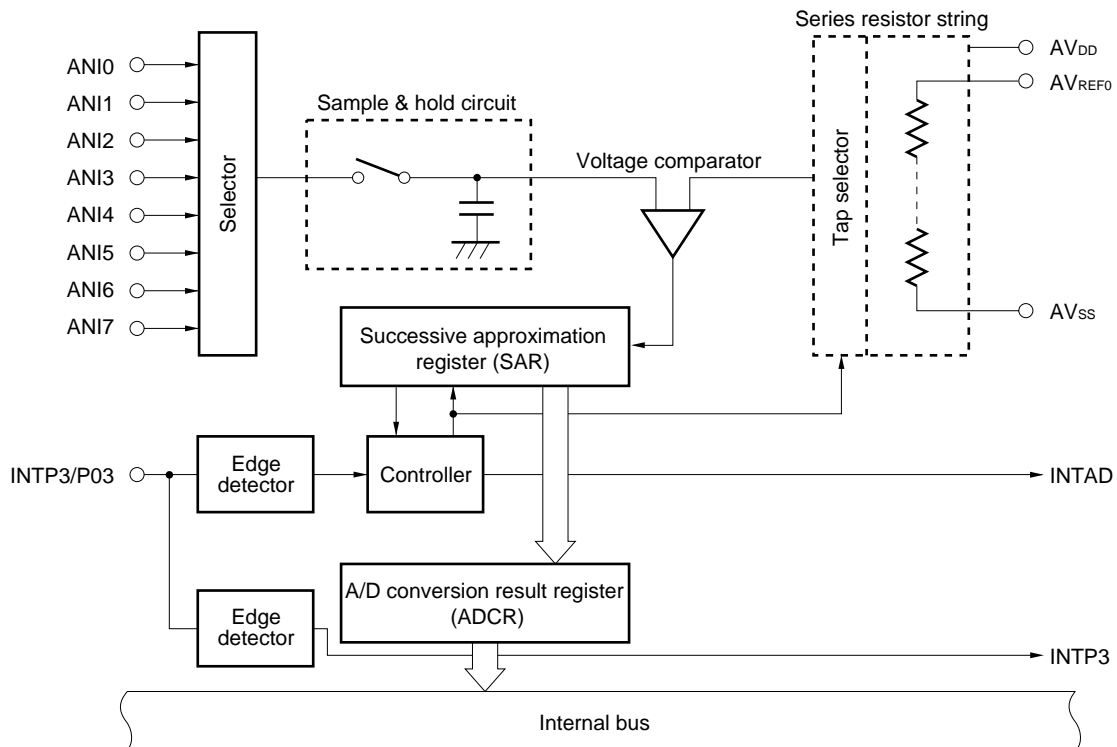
Series resistor string

ANI0
ANI1
ANI2
ANI3
ANI4
ANI5
ANI6
ANI7

Selector

Sample & hold circuit

Voltage comparator

Tap selector

$AV_{DD}$
$AV_{REF0}$
$AV_{SS}$

Successive approximation register (SAR)

INTP3/P03

Edge detector

Controller

INTAD

A/D conversion result register (ADCR)

Edge detector

INTP3

Internal bus